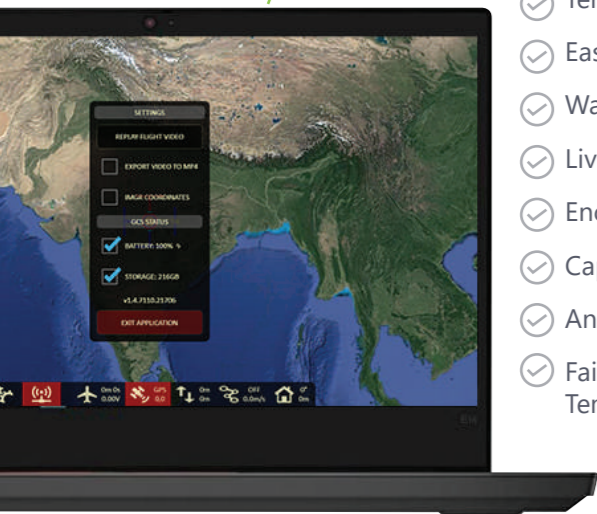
Ter

Eas

Wa

Liv

En

Ca

An

Fai
Ter

SETTINGS

REPLAY FLIGHT VIDEO

EXPORT VIDEO TO MP4

IMAGE COORDINATES

GCS STATUS

BATTERY: 100%

STORAGE: 216GB

v1.4.7110.21706

EXIT APPLICATION

0m 0s
0.00V

GPS
0.0

0m
0m

OFF
0.0m/s

0°
0m